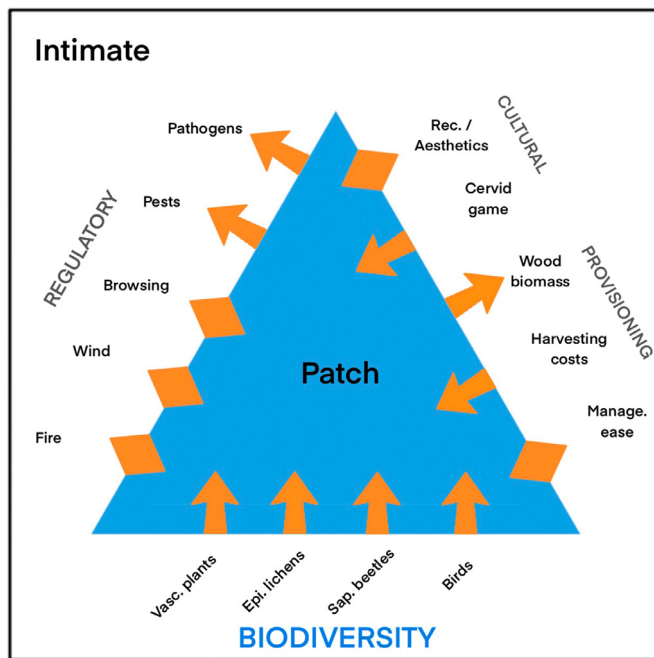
Intimate

REGULATORY

Pathogens

Pests

Browsing

Wind

Fire

CULTURAL

Rec. / Aesthetics

Cervid game

PROVISIONING

Wood biomass

Harvesting costs

Manage. ease

Patch

Vasc. plants

Epi. lichens

Sap. beetles

Birds

BIODIVERSITY